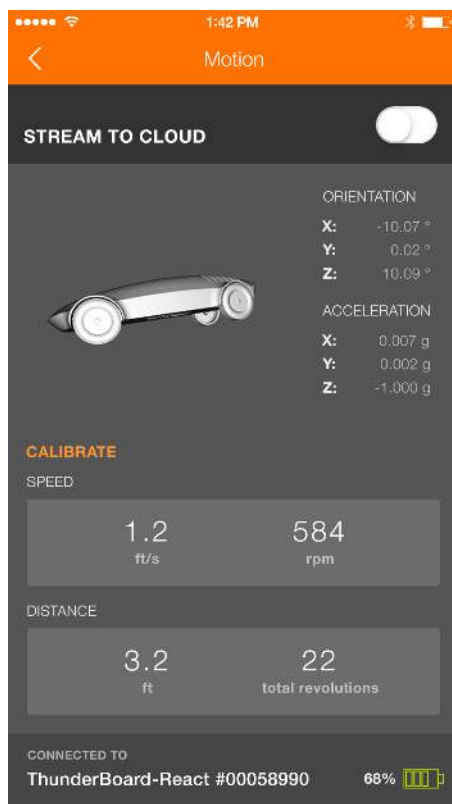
1:42 PM

Motion

STREAM TO CLOUD

ORIENTATION

X: -10.07 °
Y: 0.02 °
Z: 10.09 °

ACCELERATION

X: 0.007 g
Y: 0.002 g
Z: -1.000 g

CALIBRATE

SPEED

1.2
ft/s

584
rpm

DISTANCE

3.2
ft

22
total revolutions

CONNECTED TO

ThunderBoard-React #00058990

68%